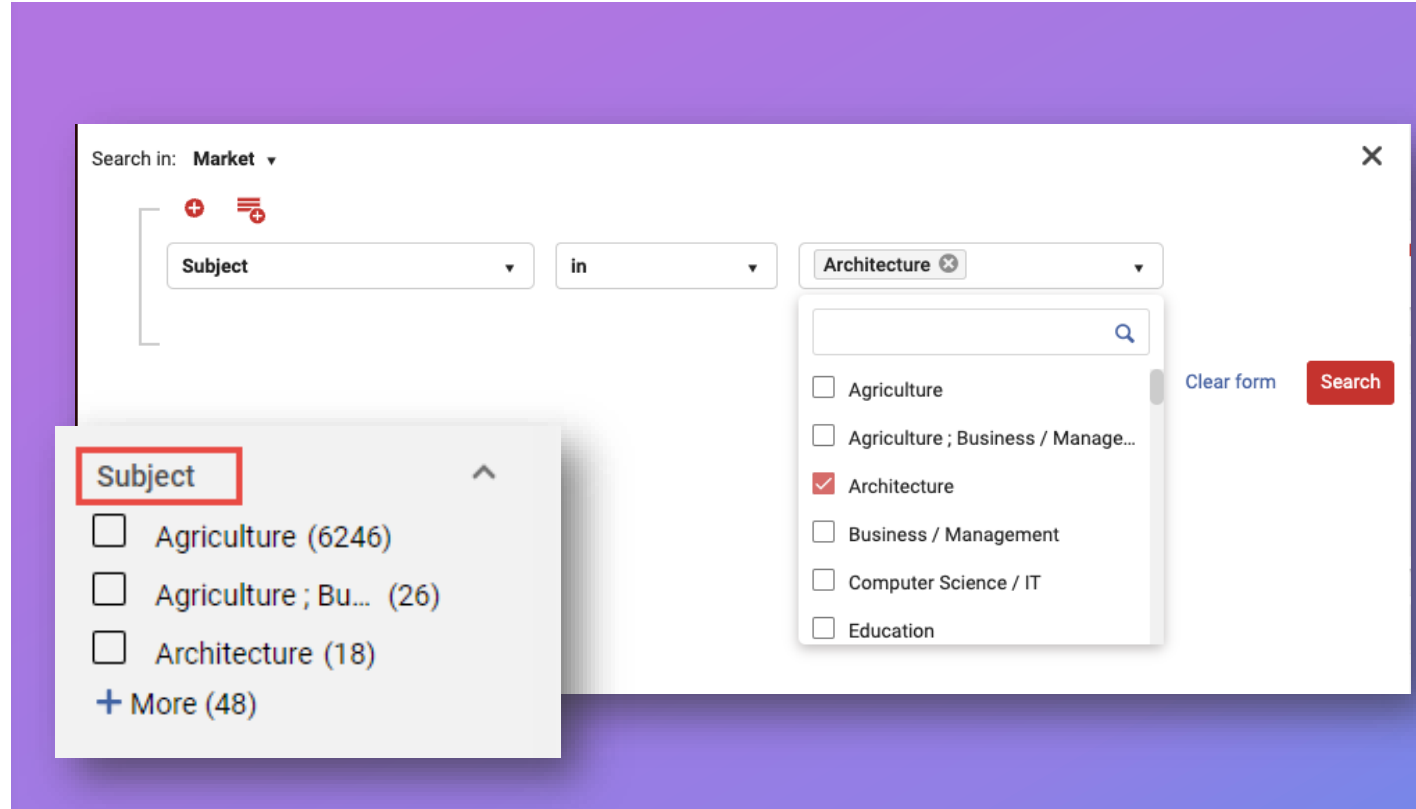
Search in: Market ▾

Subject ▾

in ▾

Architecture ▾

Agriculture

Agriculture ; Business / Manage...

Architecture

Business / Management

Computer Science / IT

Education

Clear form

Search

Subject

Agriculture (6246)

Agriculture ; Bu... (26)

Architecture (18)

+ More (48)